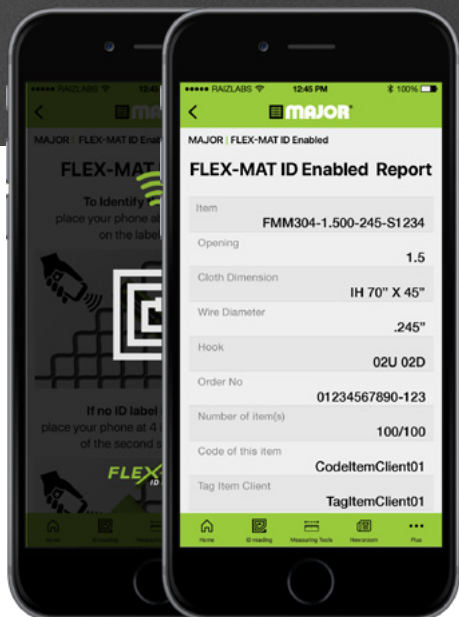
••••• RAIZLABS 12:45

MAJOR

MAJOR | FLEX-MAT ID Enabled

FLEX-MAT

To Identify
place your phone a
on the label

If no ID label
place your phone at 4
of the second s

FLEX

Home ID reading Measuring

••••• RAIZLABS 12:45 PM 100%

MAJOR

MAJOR | FLEX-MAT ID Enabled

FLEX-MAT ID Enabled Report

Item
FMM304-1.500-245-S1234

Opening
1.5

Cloth Dimension
IH 70" X 45"

Wire Diameter
.245"

Hook
02U 02D

Order No
01234567890-123

Number of item(s)
100/100

Code of this item
CodeItemClient01

Tag Item Client
TagItemClient01

Home ID reading Measuring Tools Newsroom Plus